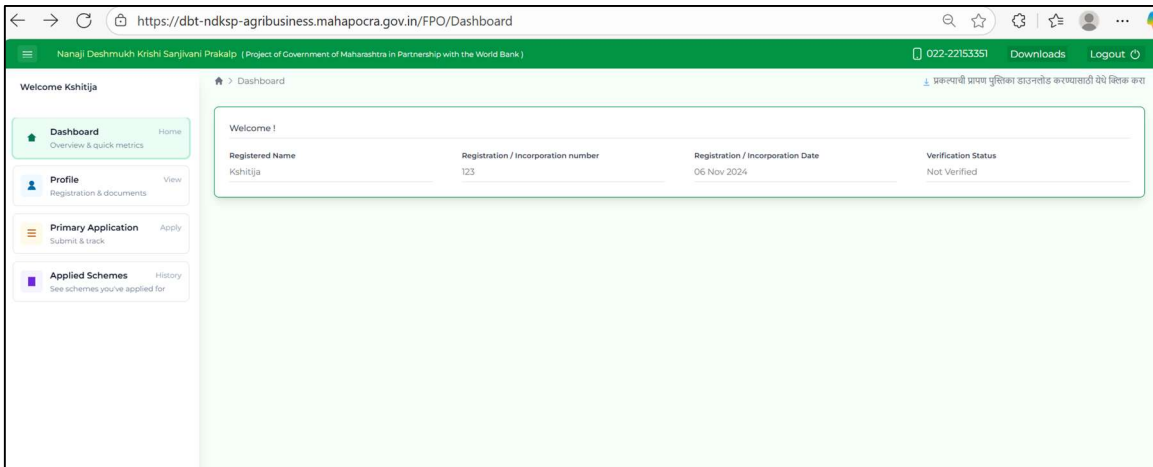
https://dbt-ndksp-agribusiness.mahapocra.gov.in/FPO/Dashboard

Nanaji Deshmukh Krishi Sanjivani Prakalp (Project of Government of Maharashtra in Partnership with the World Bank)

022-22153351 Downloads Logout

Welcome Kshitija

Dashboard Home
Overview & quick metrics

Profile View
Registration & documents

Primary Application Apply
Submit & track

Applied Schemes History
See schemes you've applied for

> Dashboard

प्रकल्पाची प्रापण पुस्तिका डाउनलोड करण्यासाठी येथे क्लिक करा

Welcome !

| Registered Name | Registration / Incorporation number | Registration / Incorporation Date | Verification Status |
|---|---|---|---|
| Kshitija | 123 | 06 Nov 2024 | Not Verified |